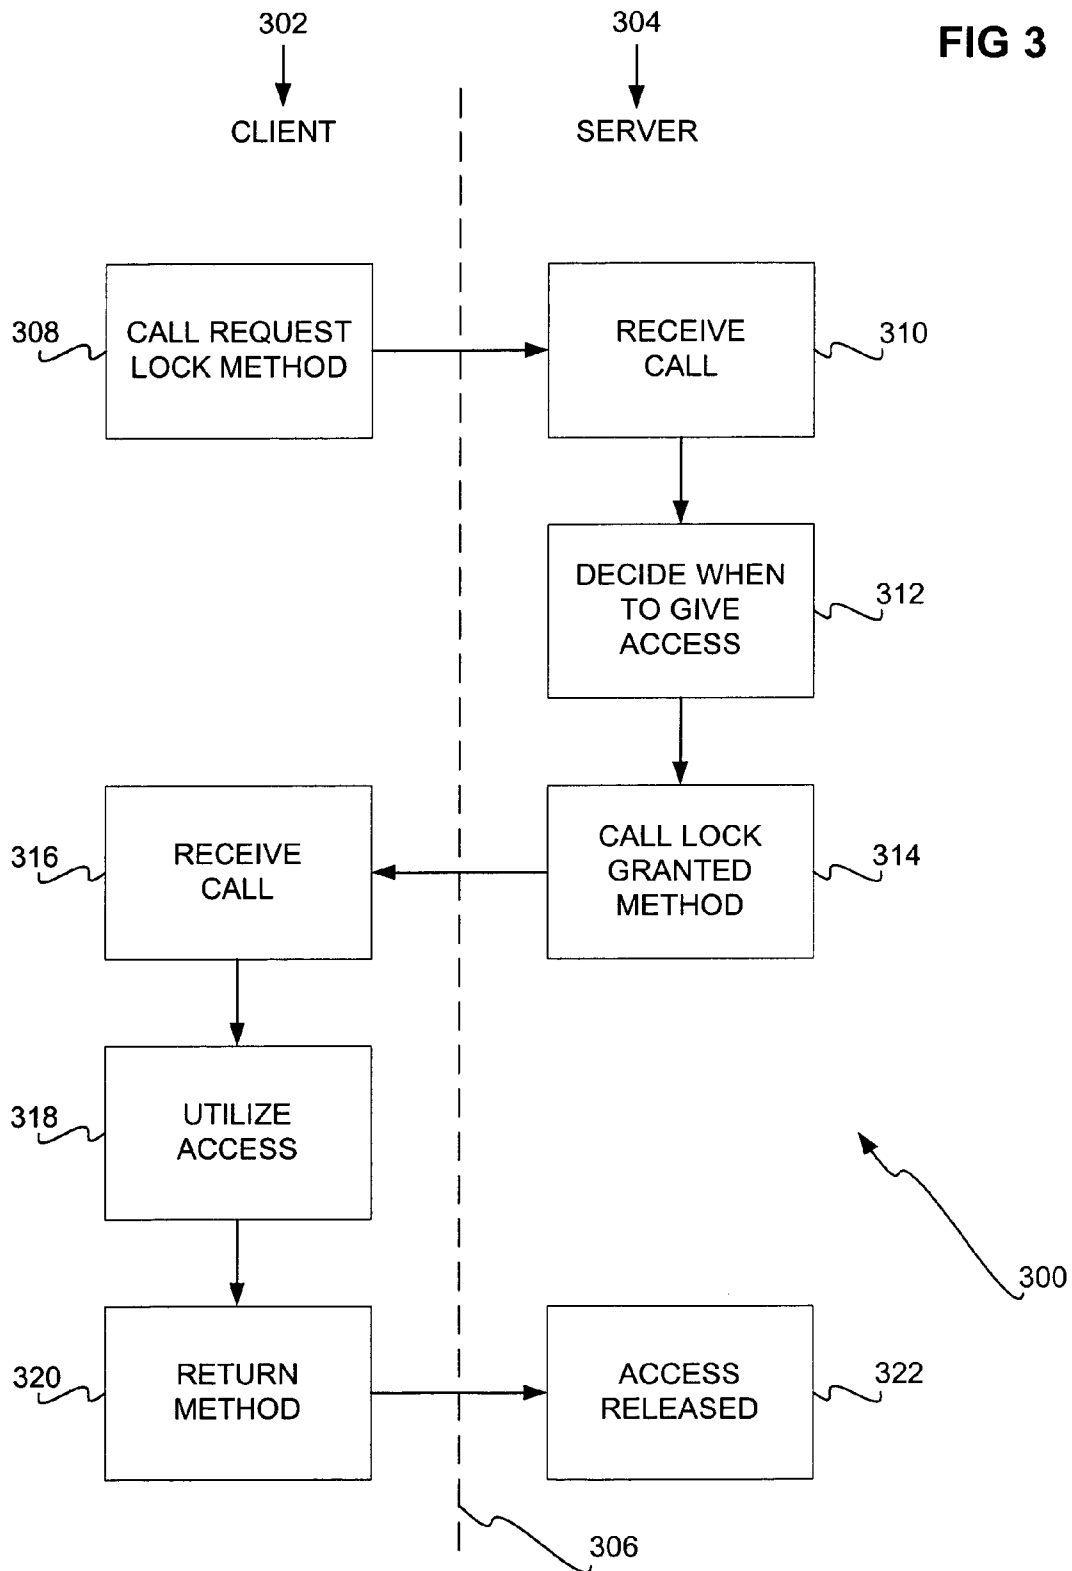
302

304

FIG 3

CLIENT

SERVER

308

CALL REQUEST LOCK METHOD

RECEIVE CALL

310

DECIDE WHEN TO GIVE ACCESS

312

316

RECEIVE CALL

CALL LOCK GRANTED METHOD

314

318

UTILIZE ACCESS

300

320

RETURN METHOD

ACCESS RELEASED

322

306